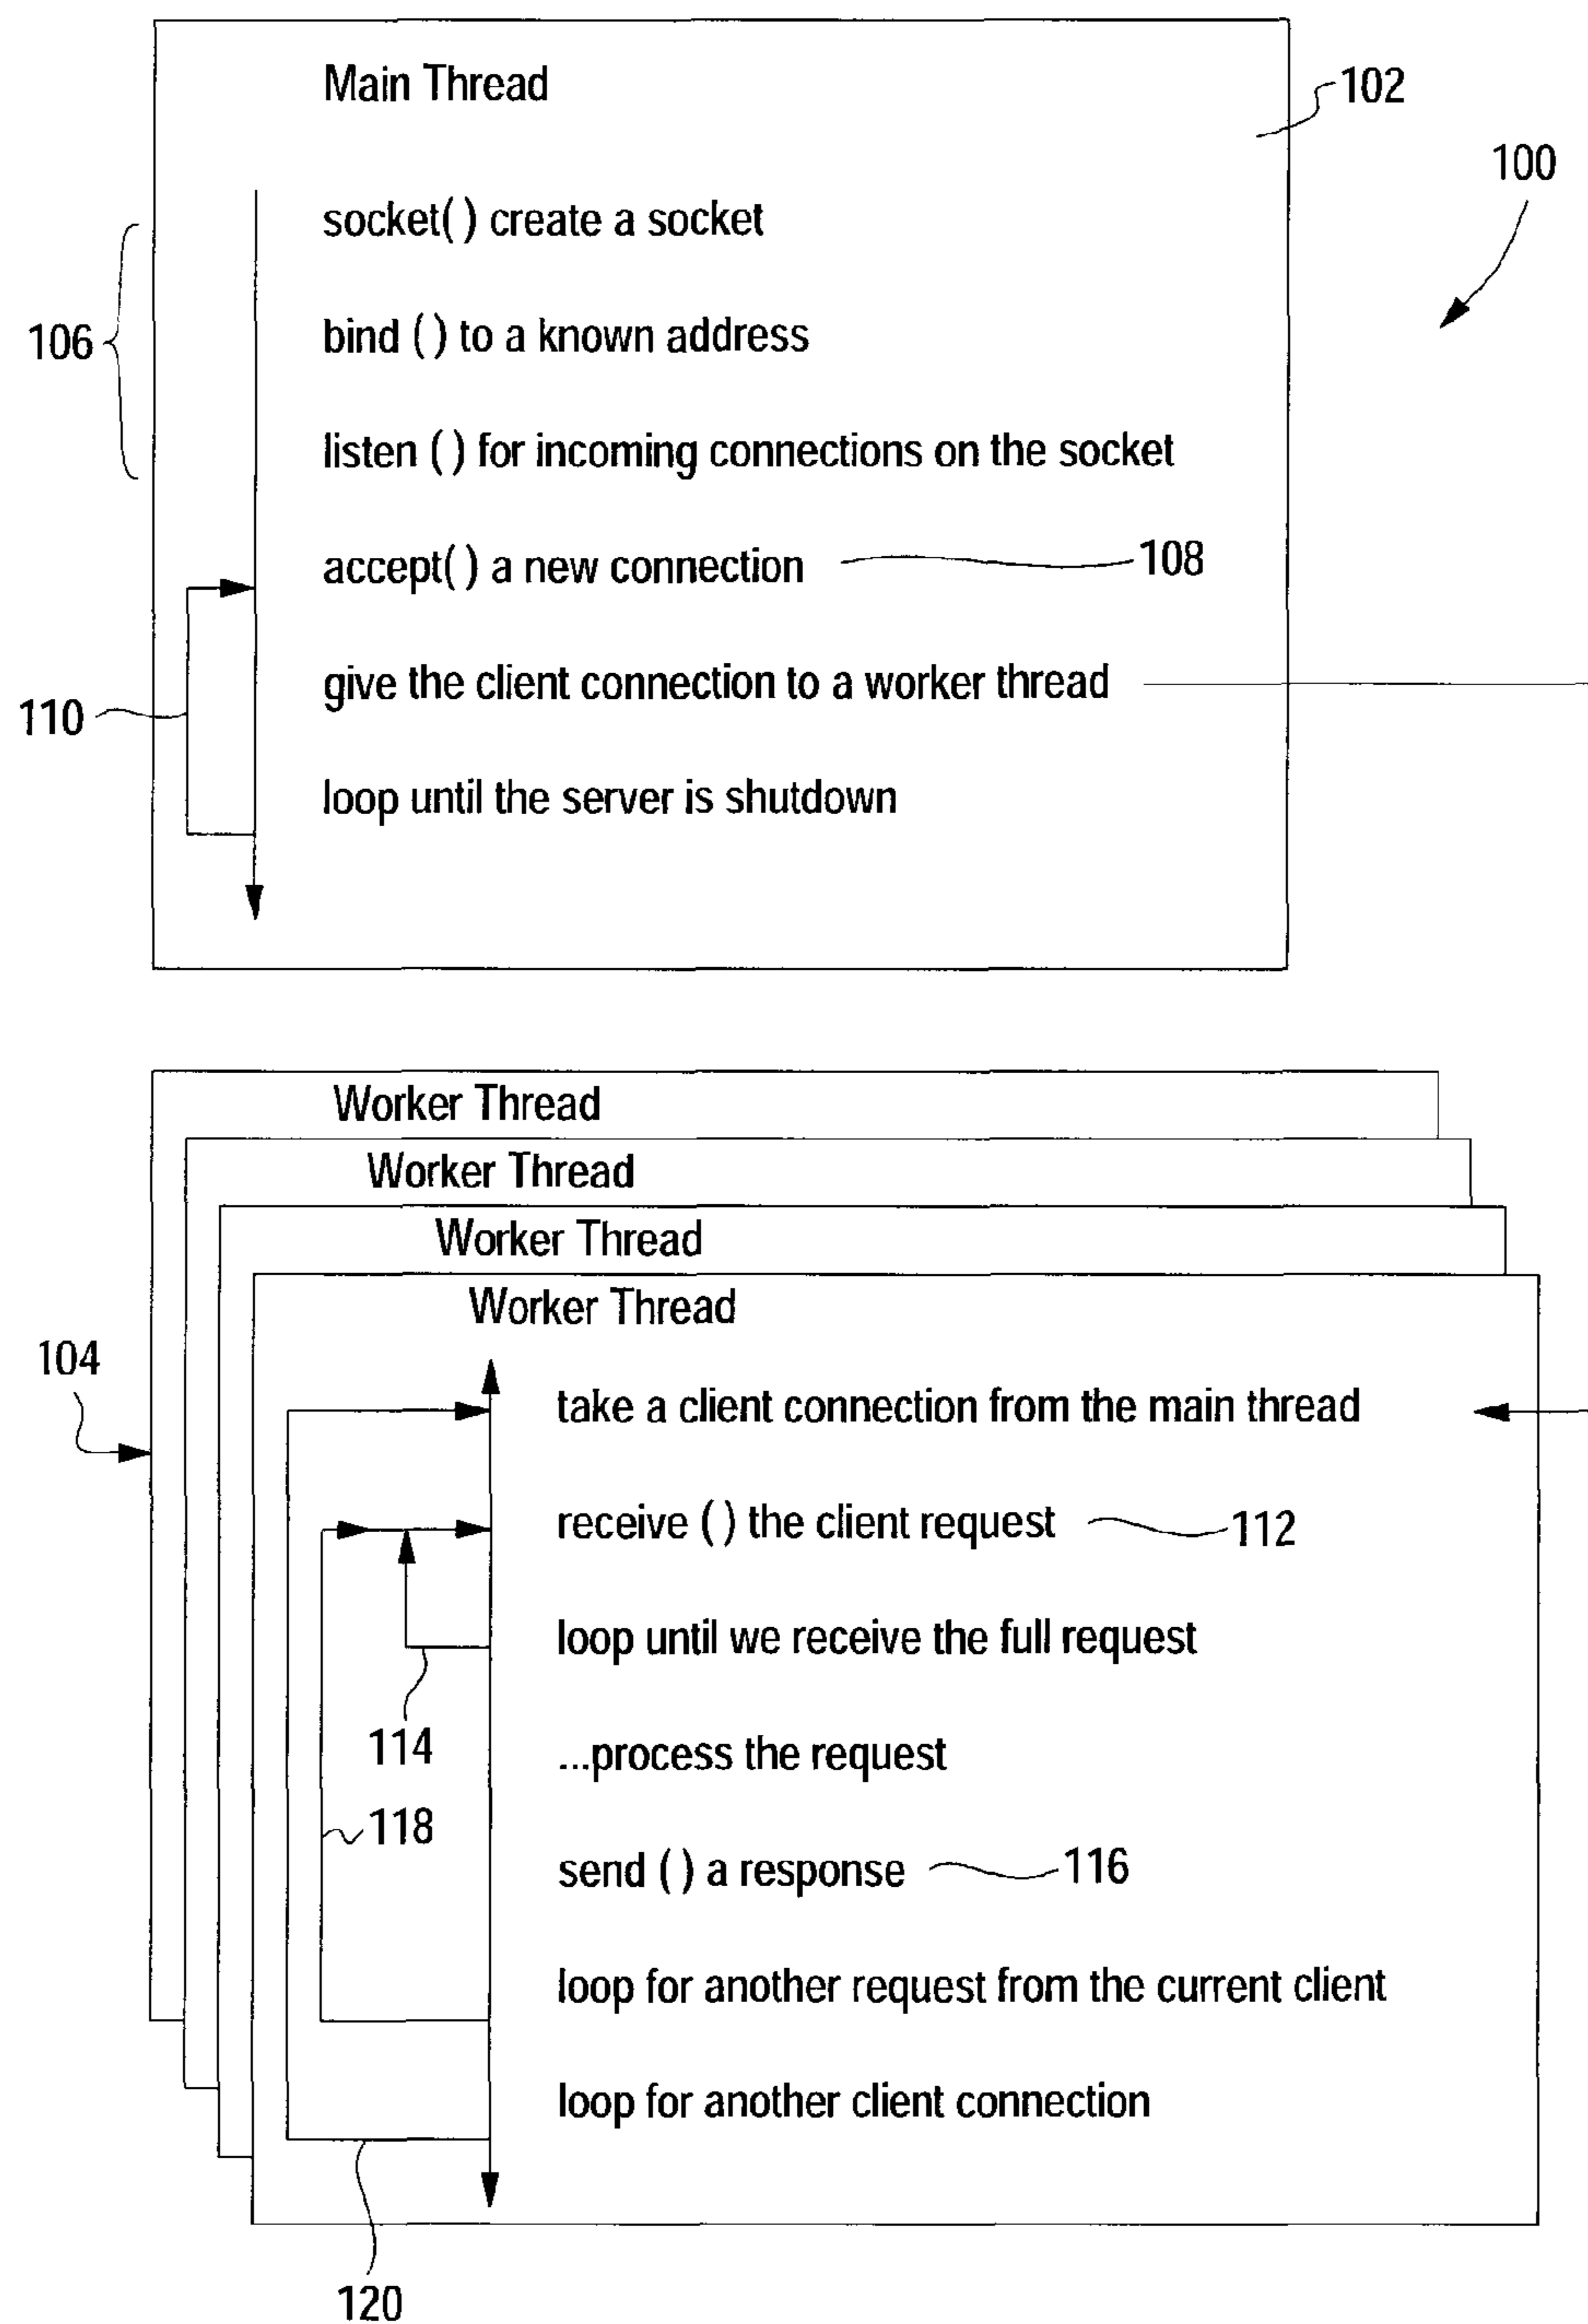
Main Thread

102

100

106

socket( ) create a socket

bind ( ) to a known address

listen ( ) for incoming connections on the socket

accept( ) a new connection

108

110

give the client connection to a worker thread

loop until the server is shutdown

Worker Thread

Worker Thread

Worker Thread

Worker Thread

104

take a client connection from the main thread

receive ( ) the client request

112

loop until we receive the full request

114

...process the request

118

send ( ) a response

116

loop for another request from the current client

loop for another client connection

120